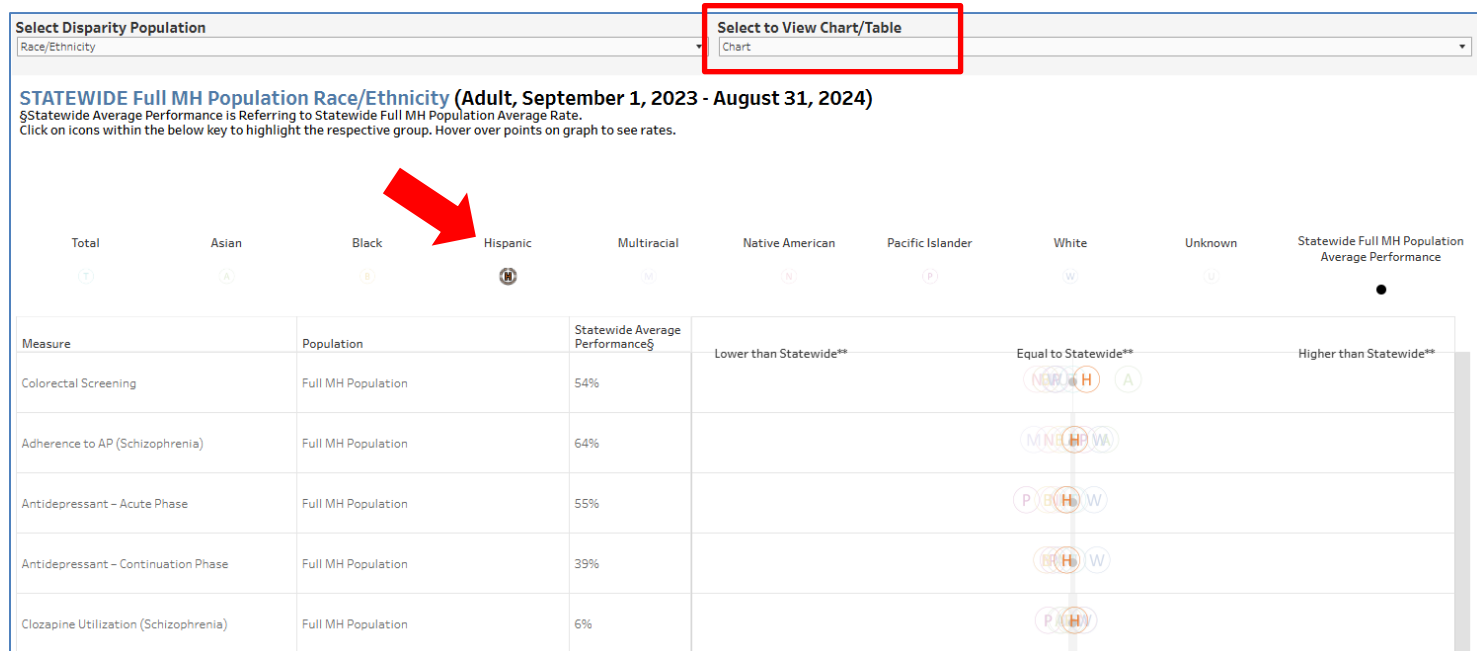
Select Disparity Population
Race/Ethnicity

Select to View Chart/Table
Chart

STATEWIDE Full MH Population Race/Ethnicity (Adult, September 1, 2023 - August 31, 2024)
§Statewide Average Performance is Referring to Statewide Full MH Population Average Rate.
Click on icons within the below key to highlight the respective group. Hover over points on graph to see rates.

Total T
Asian A
Black B
Hispanic H
Multiracial M
Native American N
Pacific Islander P
White W
Unknown U
Statewide Full MH Population Average Performance

| Measure | Population | Statewide Average Performance§ | Lower than Statewide** Equal to Statewide** Higher than Statewide** |
|---|---|---|---|
| Colorectal Screening | Full MH Population | 54% | N W H A |
| Adherence to AP (Schizophrenia) | Full MH Population | 64% | M N H P W A |
| Antidepressant – Acute Phase | Full MH Population | 55% | P B H W |
| Antidepressant – Continuation Phase | Full MH Population | 39% | H W |
| Clozapine Utilization (Schizophrenia) | Full MH Population | 6% | P H W |